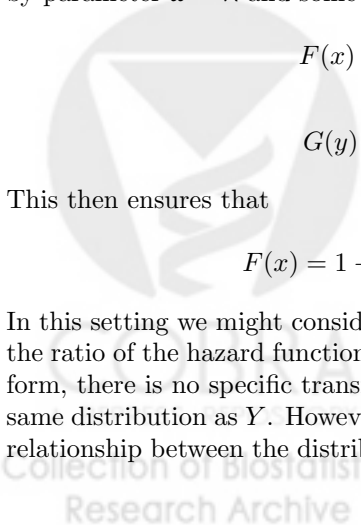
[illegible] parameter $a$ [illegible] and some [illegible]

$F(x)$ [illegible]

$G(y)$ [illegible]

This then ensures that

$F(x) = 1 -$ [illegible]

In this setting we might consid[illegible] the ratio of the hazard function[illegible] form, there is no specific trans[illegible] same distribution as $Y$. Howev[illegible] relationship between the distrib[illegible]

Collection of Biostatistics
Research Archive